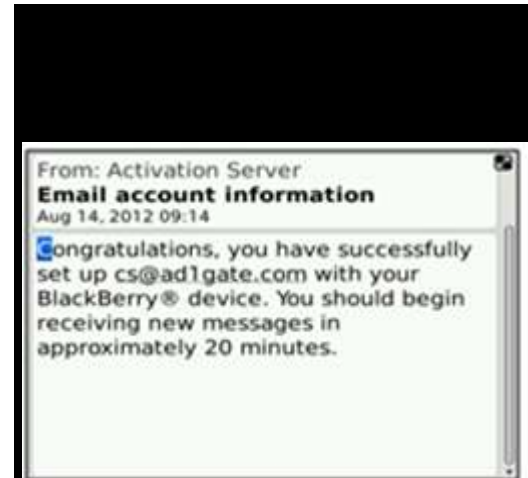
From: Activation Server
Email account information
Aug 14, 2012 09:14

Congratulations, you have successfully set up cs@ad1gate.com with your BlackBerry® device. You should begin receiving new messages in approximately 20 minutes.